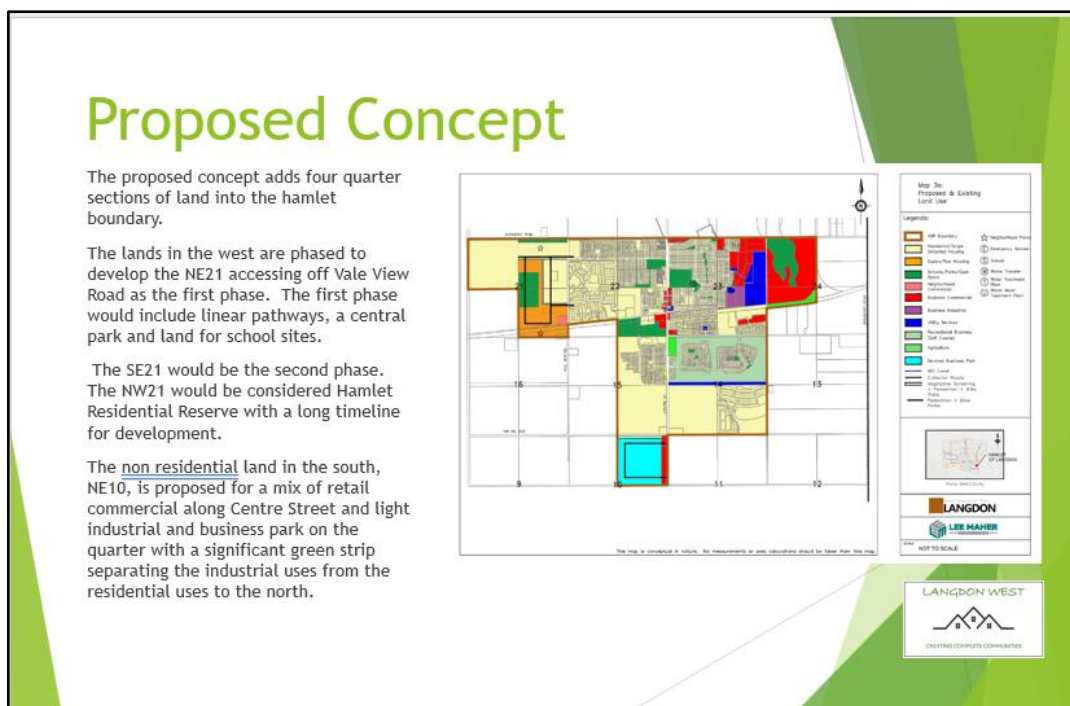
Proposed Concept

The proposed concept adds four quarter sections of land into the hamlet boundary.

The lands in the west are phased to develop the NE21 accessing off Vale View Road as the first phase. The first phase would include linear pathways, a central park and land for school sites.

The SE21 would be the second phase. The NW21 would be considered Hamlet Residential Reserve with a long timeline for development.

The non residential land in the south, NE10, is proposed for a mix of retail commercial along Centre Street and light industrial and business park on the quarter with a significant green strip separating the industrial uses from the residential uses to the north.

Map 3a: Proposed & Existing Land Use

Legend:

21 22 23 24
16 15 14 13
9 10 11 12

This map is conceptual in nature. No measurements or area calculations should be taken from this map.

LANGDON

LEE MAHER

NOT TO SCALE

LANGDON WEST
CREATING COMPLETE COMMUNITIES